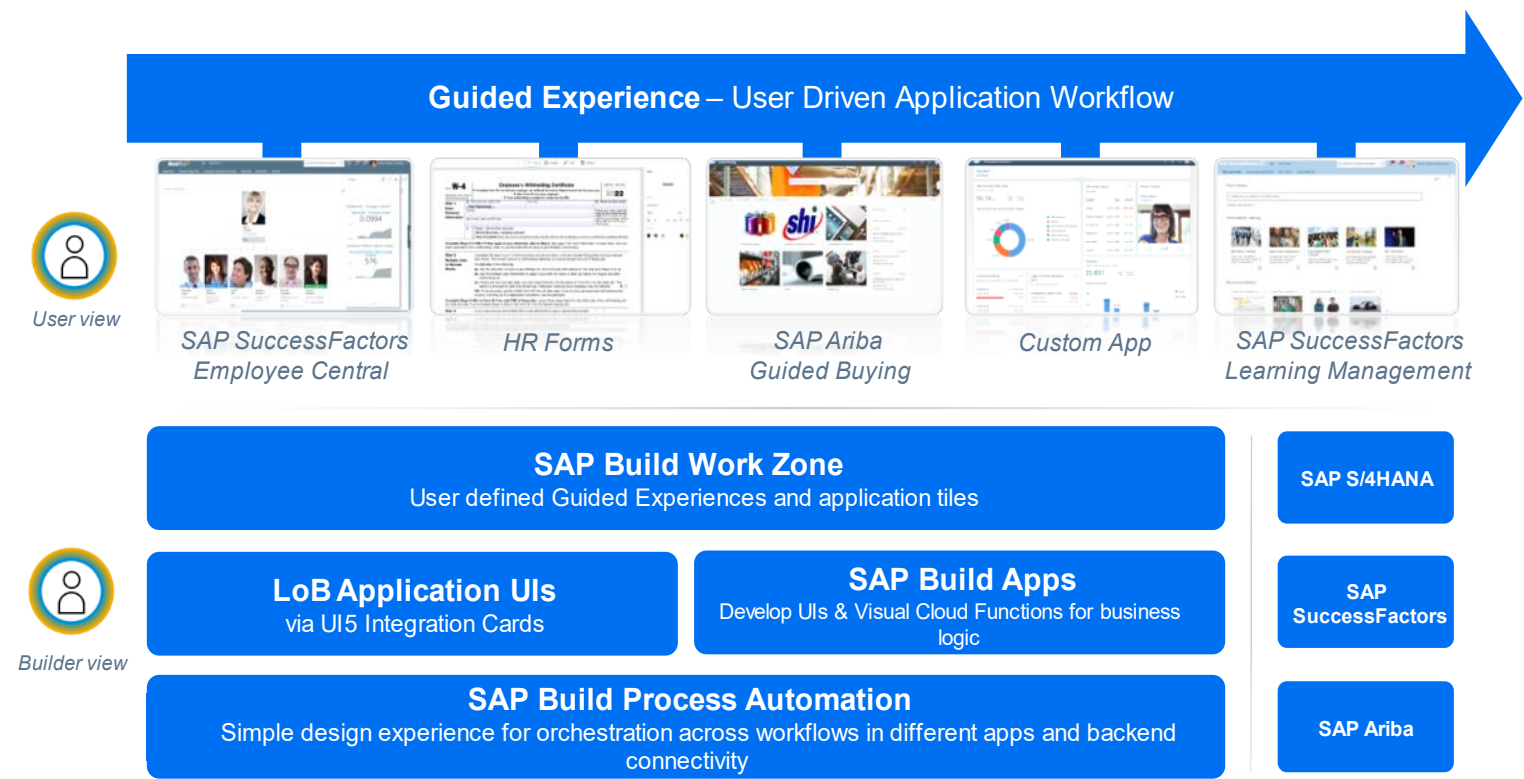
**Guided Experience** – User Driven Application Workflow

User view

SAP SuccessFactors Employee Central

HR Forms

SAP Ariba Guided Buying

Custom App

SAP SuccessFactors Learning Management

**SAP Build Work Zone**
User defined Guided Experiences and application tiles

**SAP S/4HANA**

Builder view

**LoB Application UIs**
via UI5 Integration Cards

**SAP Build Apps**
Develop UIs & Visual Cloud Functions for business logic

**SAP SuccessFactors**

**SAP Build Process Automation**
Simple design experience for orchestration across workflows in different apps and backend connectivity

**SAP Ariba**